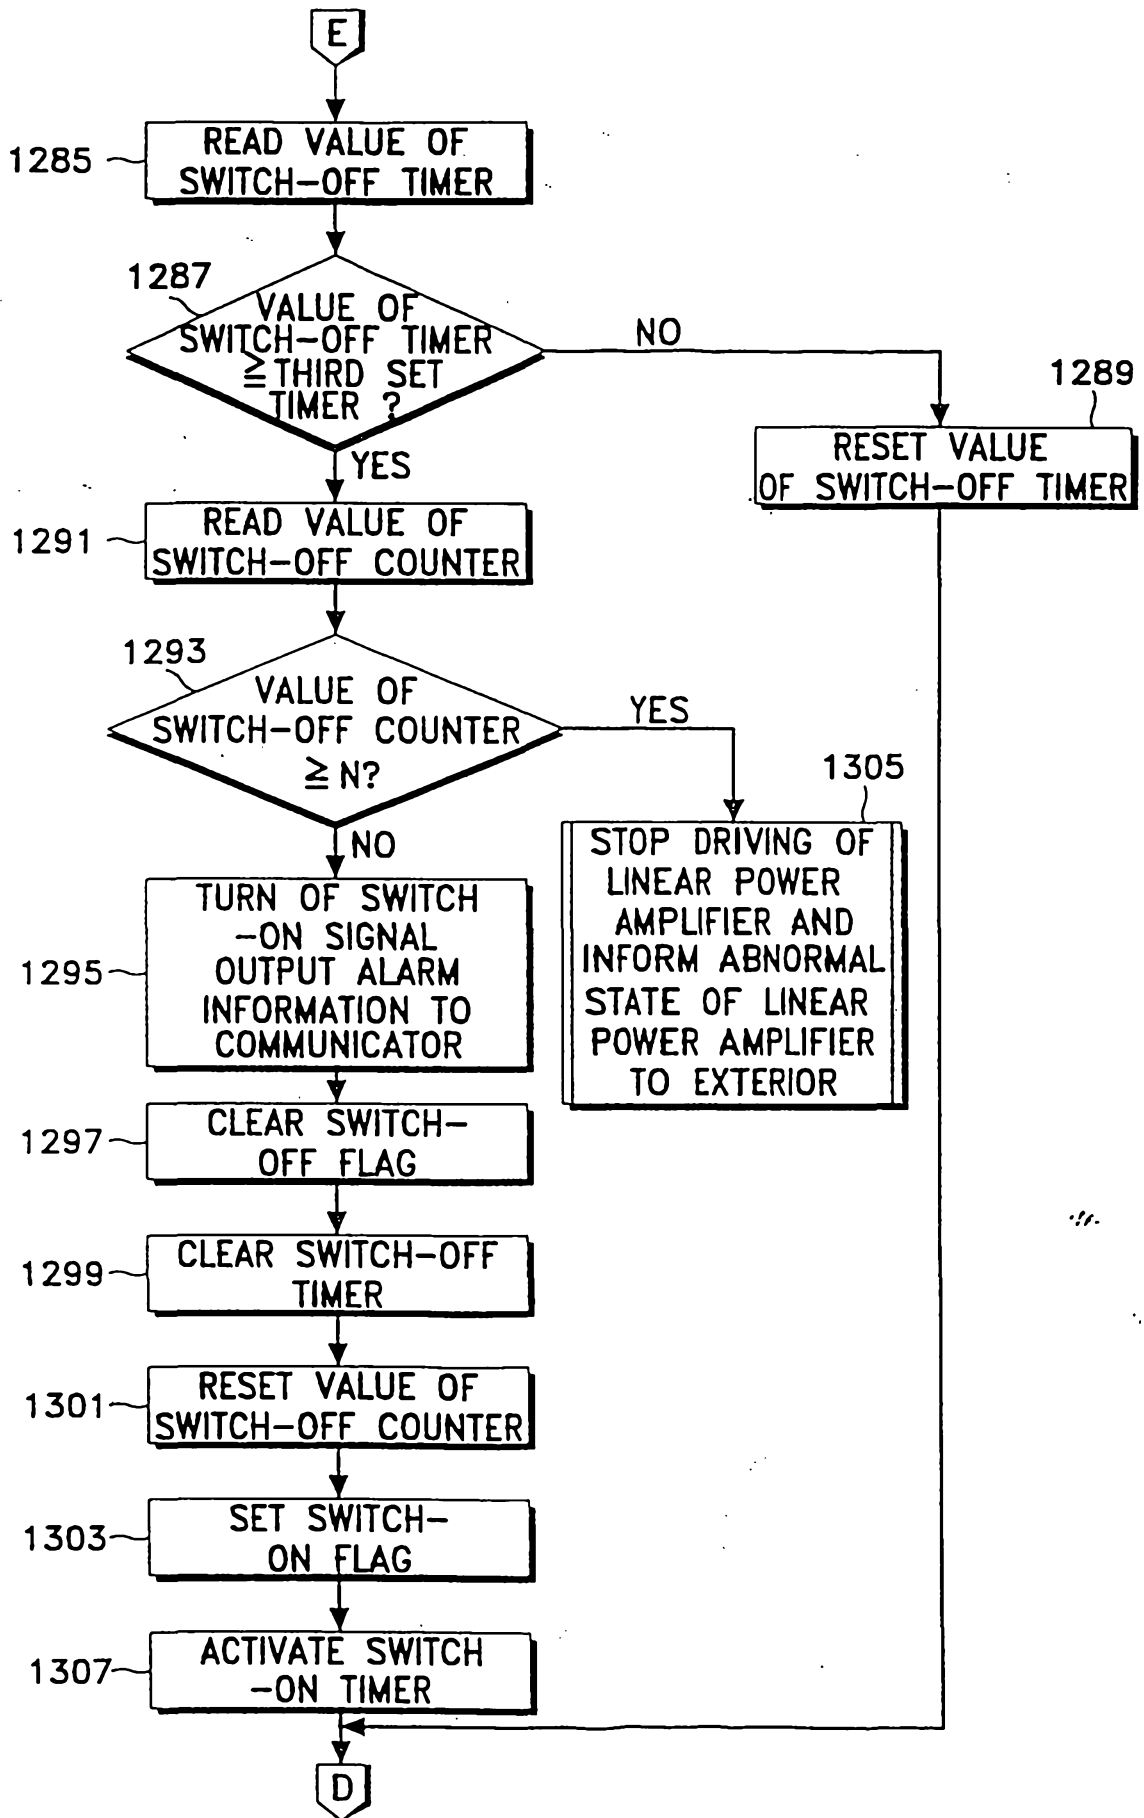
E

1285 READ VALUE OF SWITCH-OFF TIMER

1287 VALUE OF SWITCH-OFF TIMER $\geq$THIRD SET TIMER ?

NO

1289 RESET VALUE OF SWITCH-OFF TIMER

YES

1291 READ VALUE OF SWITCH-OFF COUNTER

1293 VALUE OF SWITCH-OFF COUNTER $\geq$ N?

YES

1305 STOP DRIVING OF LINEAR POWER AMPLIFIER AND INFORM ABNORMAL STATE OF LINEAR POWER AMPLIFIER TO EXTERIOR

NO

1295 TURN OF SWITCH -ON SIGNAL OUTPUT ALARM INFORMATION TO COMMUNICATOR

1297 CLEAR SWITCH-OFF FLAG

1299 CLEAR SWITCH-OFF TIMER

1301 RESET VALUE OF SWITCH-OFF COUNTER

1303 SET SWITCH-ON FLAG

1307 ACTIVATE SWITCH -ON TIMER

D